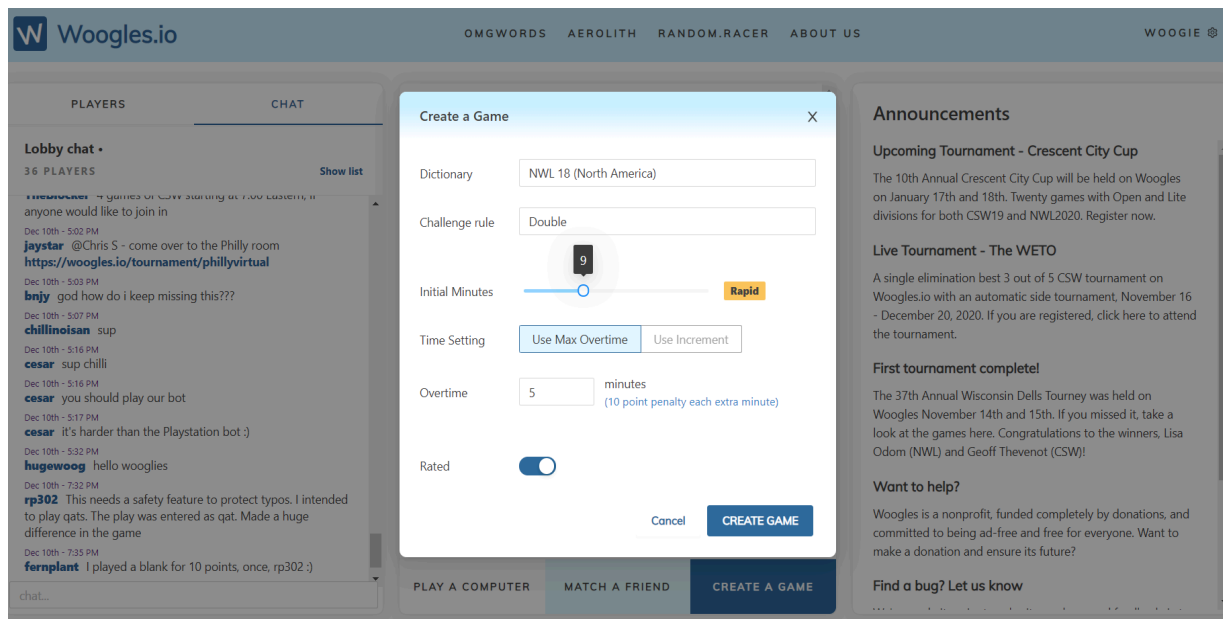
W Woogles.io

OMGWORDS AEROLITH RANDOM.RACER ABOUT US

WOOGIE

PLAYERS CHAT

Lobby chat •

36 PLAYERS Show list

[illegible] 4 games of CSW starting at 7:00 Eastern, if anyone would like to join in

Dec 10th - 5:02 PM
jaystar @Chris S - come over to the Philly room https://woogles.io/tournament/phillyvirtual

Dec 10th - 5:03 PM
bnjy god how do i keep missing this???

Dec 10th - 5:07 PM
chillinoisan sup

Dec 10th - 5:16 PM
cesar sup chilli

Dec 10th - 5:16 PM
cesar you should play our bot

Dec 10th - 5:17 PM
cesar it's harder than the Playstation bot :)

Dec 10th - 5:32 PM
hugewoog hello wooglies

Dec 10th - 7:32 PM
rp302 This needs a safety feature to protect typos. I intended to play qats. The play was entered as qat. Made a huge difference in the game

Dec 10th - 7:35 PM
fernplant I played a blank for 10 points, once, rp302 :)

chat...

Create a Game

Dictionary NWL 18 (North America)

Challenge rule Double

9

Initial Minutes Rapid

Time Setting Use Max Overtime Use Increment

Overtime 5 minutes
(10 point penalty each extra minute)

Rated

Cancel CREATE GAME

PLAY A COMPUTER MATCH A FRIEND CREATE A GAME

Announcements

Upcoming Tournament - Crescent City Cup

The 10th Annual Crescent City Cup will be held on Woogles on January 17th and 18th. Twenty games with Open and Lite divisions for both CSW19 and NWL2020. Register now.

Live Tournament - The WETO

A single elimination best 3 out of 5 CSW tournament on Woogles.io with an automatic side tournament, November 16 - December 20, 2020. If you are registered, click here to attend the tournament.

First tournament complete!

The 37th Annual Wisconsin Dells Tourney was held on Woogles November 14th and 15th. If you missed it, take a look at the games here. Congratulations to the winners, Lisa Odom (NWL) and Geoff Thevenot (CSW)!

Want to help?

Woogles is a nonprofit, funded completely by donations, and committed to being ad-free and free for everyone. Want to make a donation and ensure its future?

Find a bug? Let us know

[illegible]